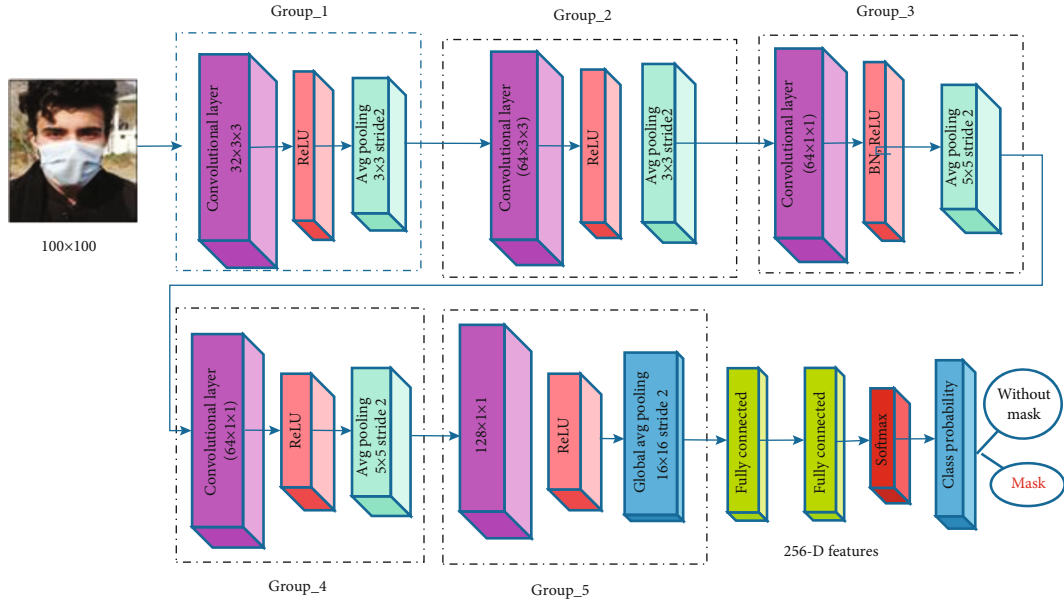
Group_1

Group_2

Group_3

100×100

Convolutional layer 32×3×3

ReLU

Avg pooling 3×3 stride2

Convolutional layer (64×3×3)

ReLU

Avg pooling 3×3 stride2

Convolutional layer (64×1×1)

BN, ReLU

Avg pooling 5×5 stride 2

Convolutional layer (64×1×1)

ReLU

Avg pooling 5×5 stride 2

128×1×1

ReLU

Global avg pooling 16×16 stride 2

Fully connected

Fully connected

Softmax

Class probability

Without mask

Mask

256-D features

Group_4

Group_5